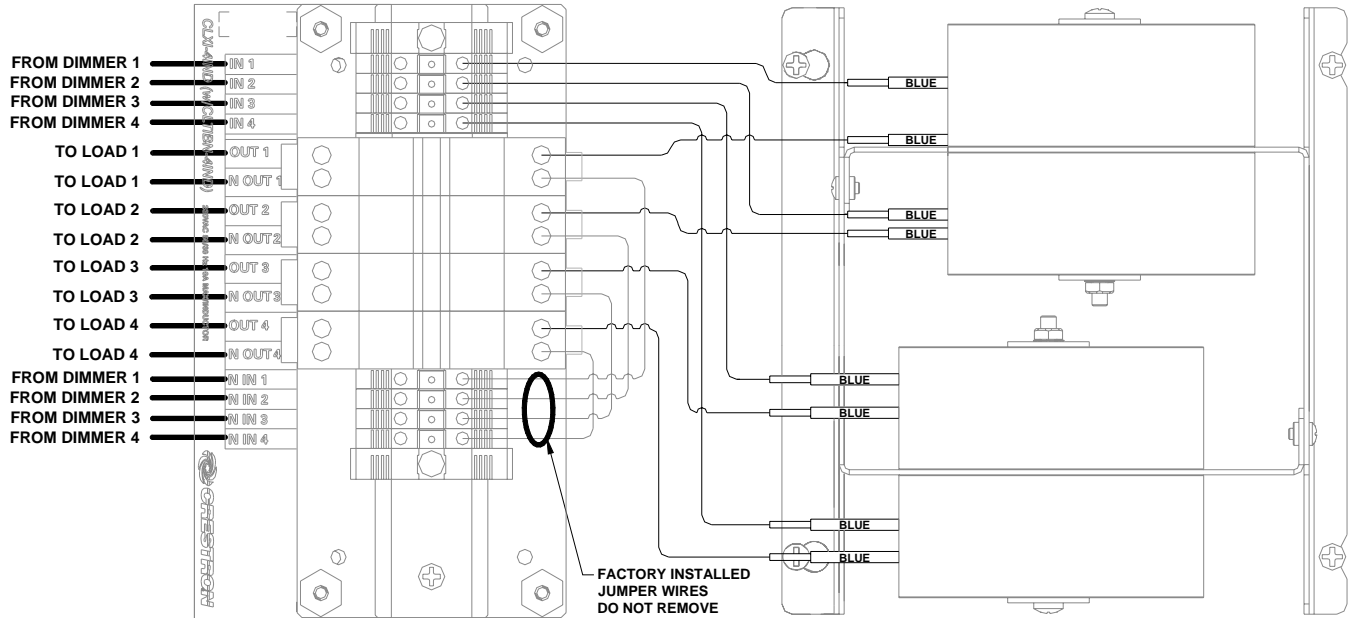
FROM DIMMER 1
FROM DIMMER 2
FROM DIMMER 3
FROM DIMMER 4
TO LOAD 1
TO LOAD 1
TO LOAD 2
TO LOAD 2
TO LOAD 3
TO LOAD 3
TO LOAD 4
TO LOAD 4
FROM DIMMER 1
FROM DIMMER 2
FROM DIMMER 3
FROM DIMMER 4

CLXI-4MD (W/CLXIBM-4MD)

IN 1
IN 2
IN 3
IN 4
OUT 1
N OUT 1
OUT 2
N OUT2
OUT 3
N OUT3
OUT 4
N OUT4
N IN 1
N IN 2
N IN 3
N IN 4

CRESTRON

BLUE
BLUE
BLUE
BLUE
BLUE
BLUE
BLUE
BLUE

FACTORY INSTALLED JUMPER WIRES DO NOT REMOVE